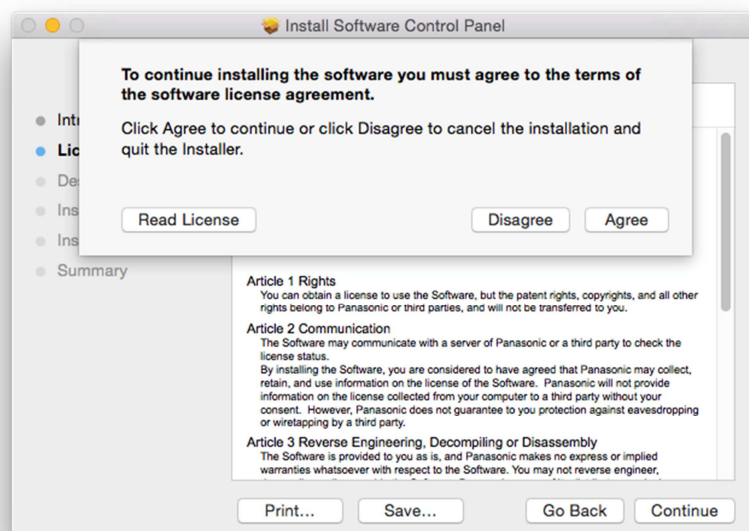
Install Software Control Panel

To continue installing the software you must agree to the terms of the software license agreement.

Click Agree to continue or click Disagree to cancel the installation and quit the Installer.

Read License

Disagree

Agree

Intr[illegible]

Lic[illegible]

Des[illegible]

Ins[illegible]

Ins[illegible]

Summary

Article 1 Rights
You can obtain a license to use the Software, but the patent rights, copyrights, and all other rights belong to Panasonic or third parties, and will not be transferred to you.

Article 2 Communication
The Software may communicate with a server of Panasonic or a third party to check the license status.
By installing the Software, you are considered to have agreed that Panasonic may collect, retain, and use information on the license of the Software. Panasonic will not provide information on the license collected from your computer to a third party without your consent. However, Panasonic does not guarantee to you protection against eavesdropping or wiretapping by a third party.

Article 3 Reverse Engineering, Decompiling or Disassembly
The Software is provided to you as is, and Panasonic makes no express or implied warranties whatsoever with respect to the Software. You may not reverse engineer, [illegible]

Print...

Save...

Go Back

Continue